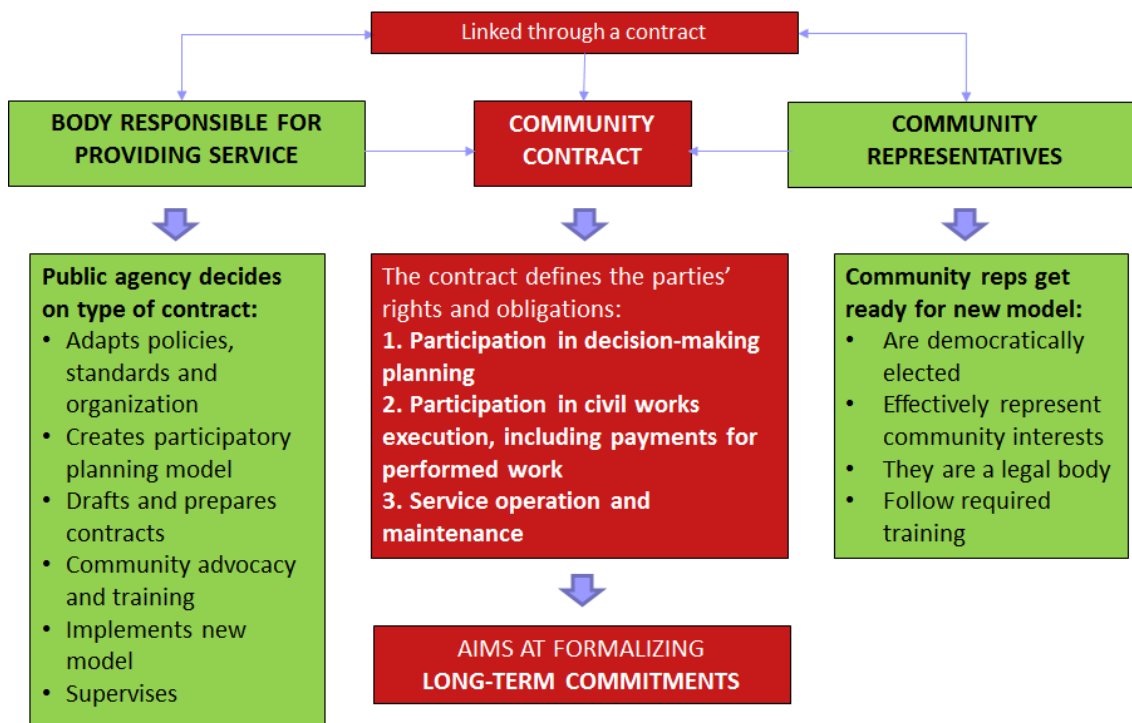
Linked through a contract

BODY RESPONSIBLE FOR PROVIDING SERVICE

COMMUNITY CONTRACT

COMMUNITY REPRESENTATIVES

Public agency decides on type of contract:
- Adapts policies, standards and organization
- Creates participatory planning model
- Drafts and prepares contracts
- Community advocacy and training
- Implements new model
- Supervises

The contract defines the parties' rights and obligations:
1. Participation in decision-making planning
2. Participation in civil works execution, including payments for performed work
3. Service operation and maintenance

Community reps get ready for new model:
- Are democratically elected
- Effectively represent community interests
- They are a legal body
- Follow required training

AIMS AT FORMALIZING
LONG-TERM COMMITMENTS